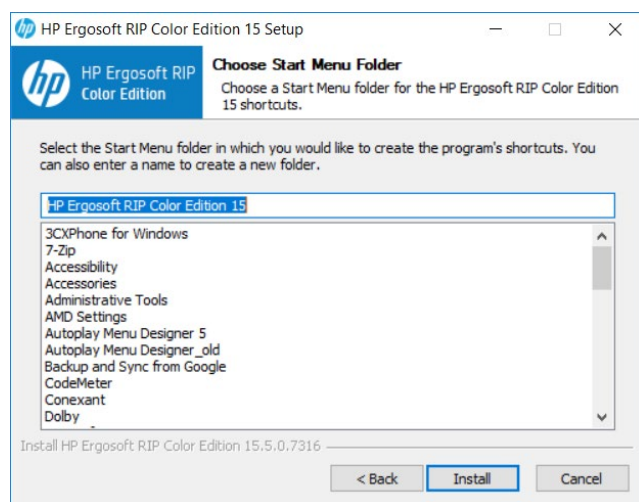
HP Ergosoft RIP Color Edition 15 Setup

HP Ergosoft RIP Color Edition

Choose Start Menu Folder
Choose a Start Menu folder for the HP Ergosoft RIP Color Edition 15 shortcuts.

Select the Start Menu folder in which you would like to create the program's shortcuts. You can also enter a name to create a new folder.

HP Ergosoft RIP Color Edition 15

3CXPhone for Windows
7-Zip
Accessibility
Accessories
Administrative Tools
AMD Settings
Autoplay Menu Designer 5
Autoplay Menu Designer_old
Backup and Sync from Google
CodeMeter
Conexant
Dolby

Install HP Ergosoft RIP Color Edition 15.5.0.7316

< Back
Install
Cancel